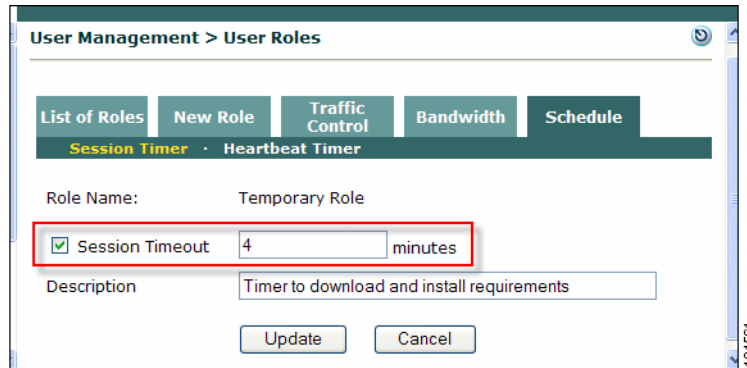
User Management > User Roles

List of Roles | New Role | Traffic Control | Bandwidth | Schedule

Session Timer · Heartbeat Timer

Role Name: Temporary Role

Session Timeout 4 minutes

Description Timer to download and install requirements

Update Cancel

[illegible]